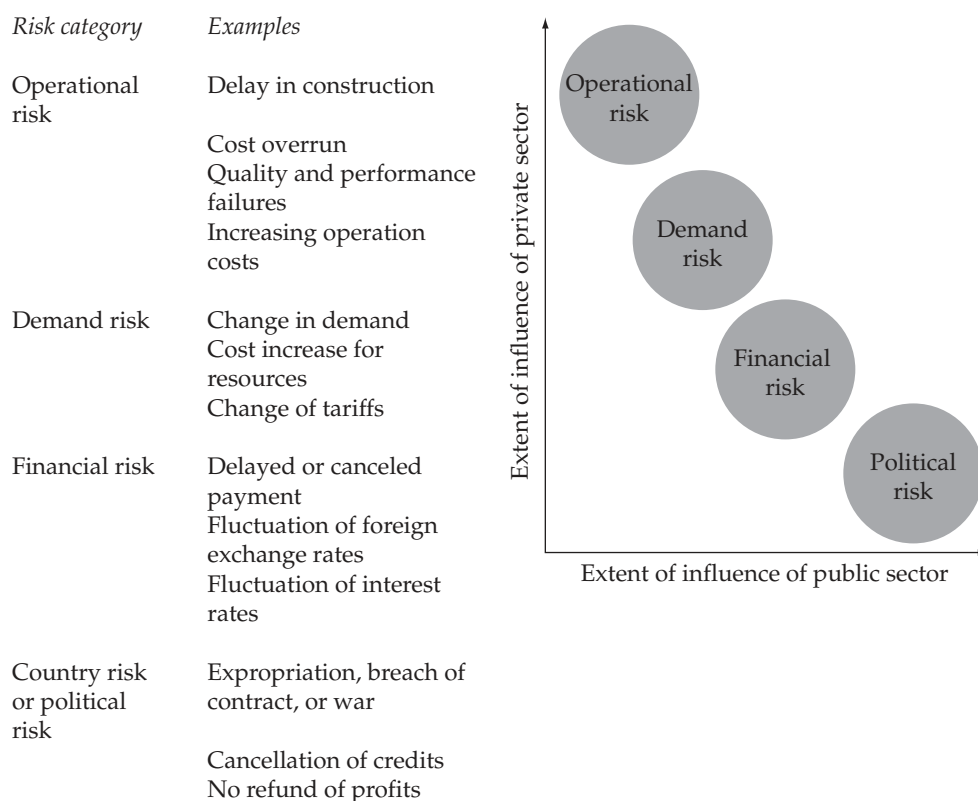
| Risk category | Examples |
|---|---|
| Operational risk | Delay in construction<br>Cost overrun<br>Quality and performance failures<br>Increasing operation costs |
| Demand risk | Change in demand<br>Cost increase for resources<br>Change of tariffs |
| Financial risk | Delayed or canceled payment<br>Fluctuation of foreign exchange rates<br>Fluctuation of interest rates |
| Country risk or political risk | Expropriation, breach of contract, or war<br>Cancellation of credits<br>No refund of profits |

Operational risk

Demand risk

Financial risk

Political risk

Extent of influence of private sector

Extent of influence of public sector